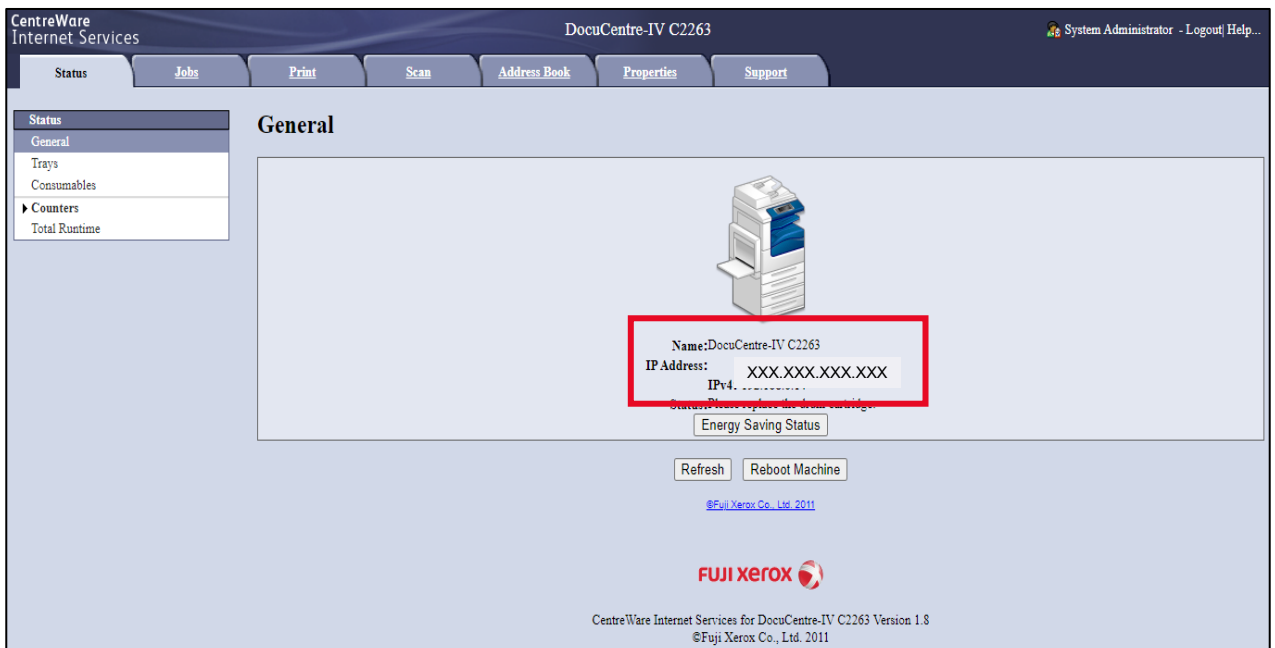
CentreWare
Internet Services

DocuCentre-IV C2263

System Administrator - Logout| Help...

Status | Jobs | Print | Scan | Address Book | Properties | Support

Status
General
Trays
Consumables
Counters
Total Runtime

General

Name: DocuCentre-IV C2263
IP Address: XXX.XXX.XXX.XXX
IPv4: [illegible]
Status: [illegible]

Energy Saving Status

Refresh Reboot Machine

©Fuji Xerox Co., Ltd. 2011

FUJI XEROX

CentreWare Internet Services for DocuCentre-IV C2263 Version 1.8
©Fuji Xerox Co., Ltd. 2011